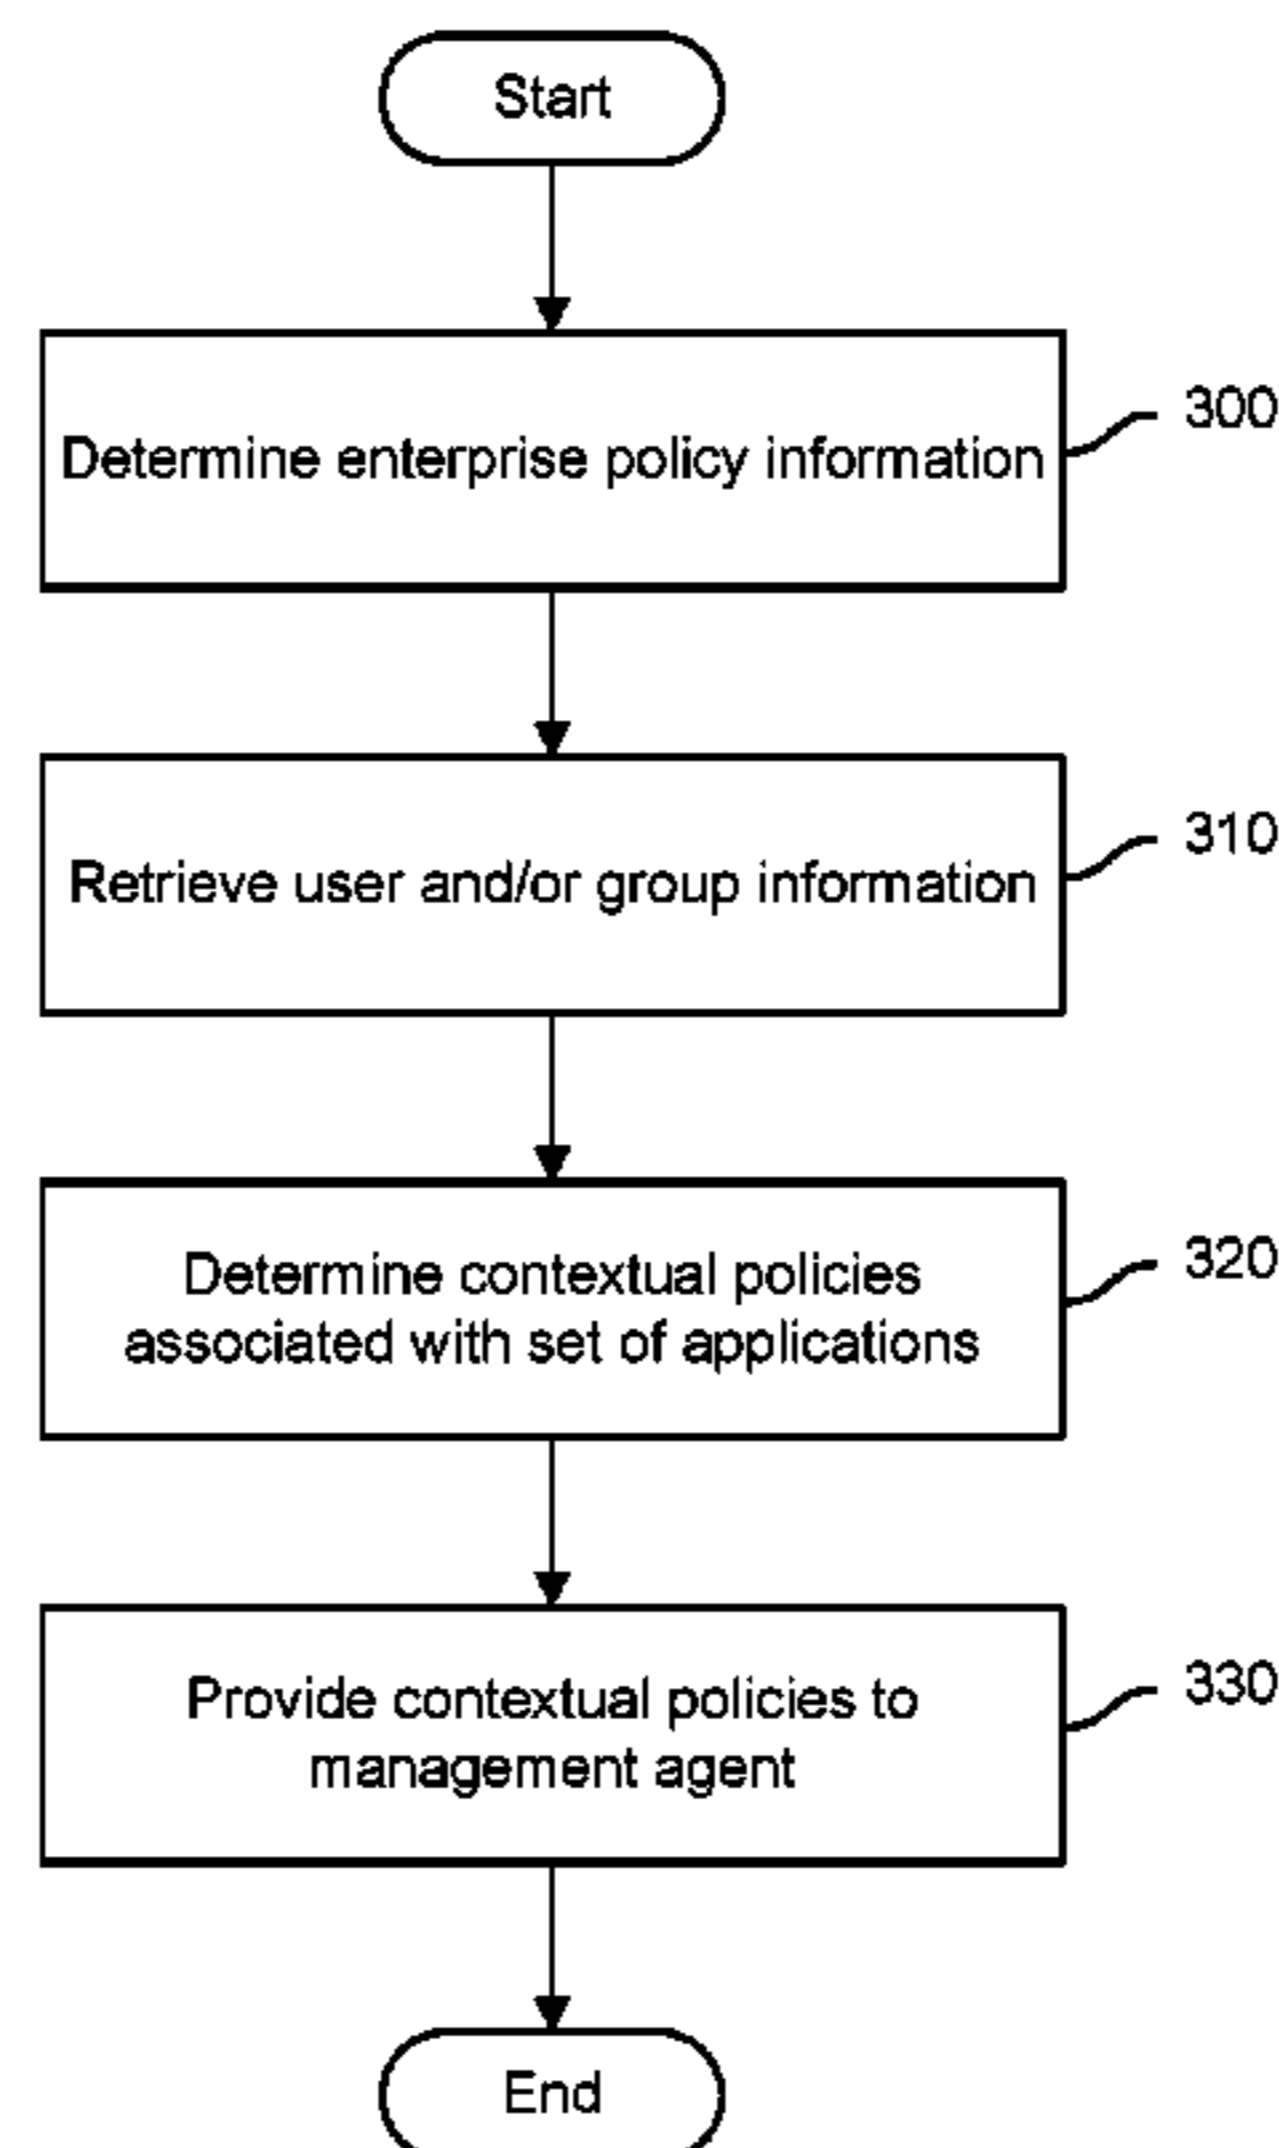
Start

Determine enterprise policy information

300

Retrieve user and/or group information

310

Determine contextual policies associated with set of applications

320

Provide contextual policies to management agent

330

End